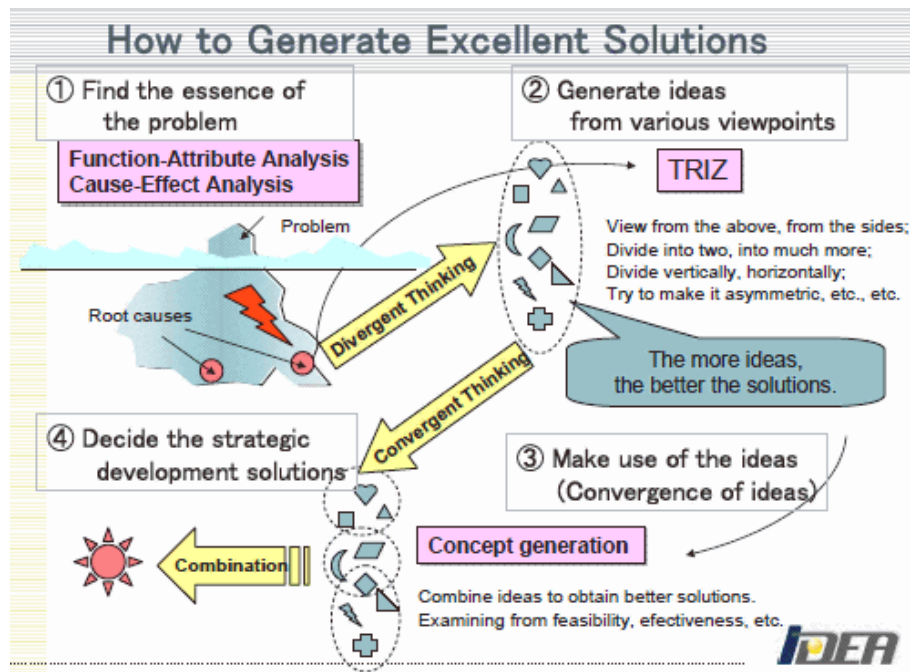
How to Generate Excellent Solutions

① Find the essence of the problem

Function-Attribute Analysis
Cause-Effect Analysis

Problem

Root causes

Divergent Thinking

② Generate ideas from various viewpoints

TRIZ

View from the above, from the sides;
Divide into two, into much more;
Divide vertically, horizontally;
Try to make it asymmetric, etc., etc.

The more ideas, the better the solutions.

Convergent Thinking

④ Decide the strategic development solutions

③ Make use of the ideas (Convergence of ideas)

Combination

Concept generation

Combine ideas to obtain better solutions.
Examining from feasibility, efectiveness, etc.

IDEA